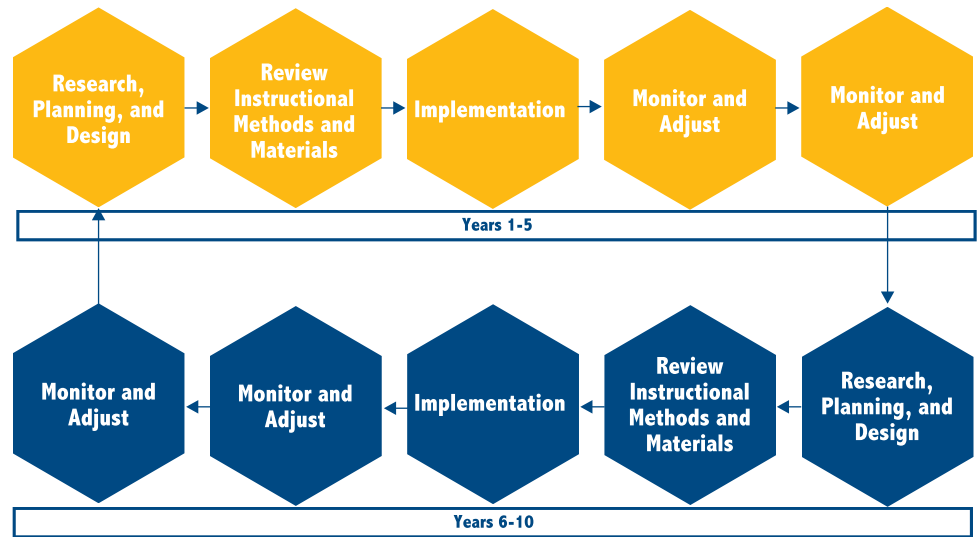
Research, Planning, and Design

Review Instructional Methods and Materials

Implementation

Monitor and Adjust

Monitor and Adjust

Years 1-5

Research, Planning, and Design

Review Instructional Methods and Materials

Implementation

Monitor and Adjust

Monitor and Adjust

Years 6-10